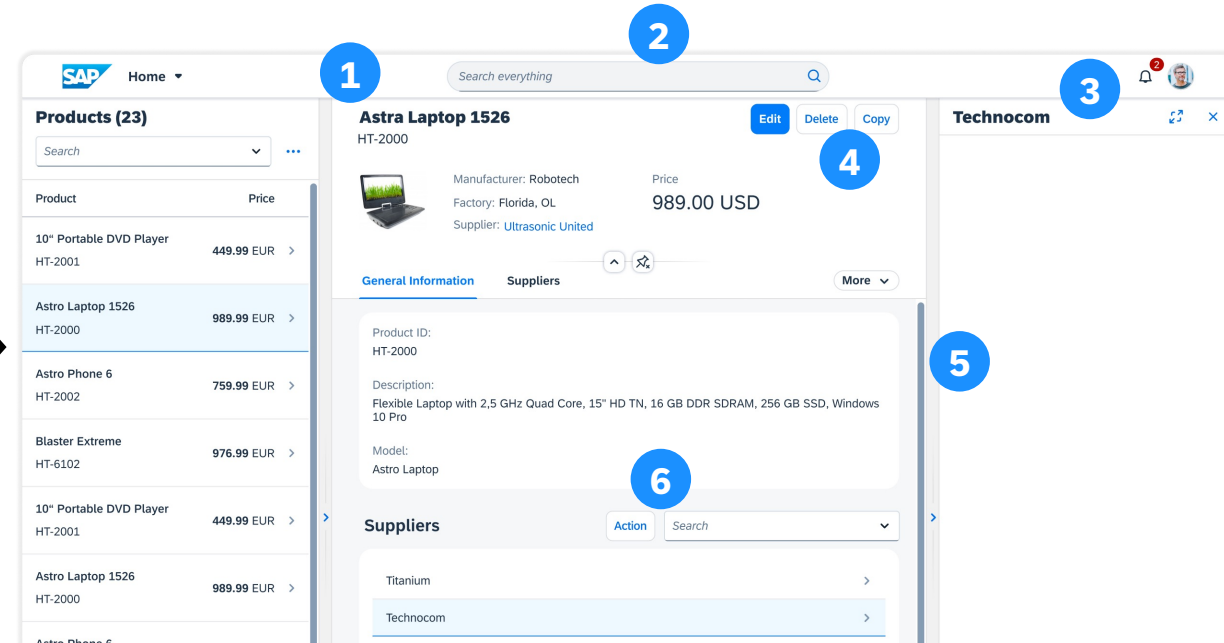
SAP Home

Search everything

2

1

3

Products (23)

Search

Product Price

10“ Portable DVD Player
HT-2001 449.99 EUR

Astro Laptop 1526
HT-2000 989.99 EUR

Astro Phone 6
HT-2002 759.99 EUR

Blaster Extreme
HT-6102 976.99 EUR

10“ Portable DVD Player
HT-2001 449.99 EUR

Astro Laptop 1526
HT-2000 989.99 EUR

Astra Laptop 1526
HT-2000

Edit Delete Copy

4

Manufacturer: Robotech
Factory: Florida, OL
Supplier: Ultrasonic United

Price
989.00 USD

General Information Suppliers More

Product ID:
HT-2000

Description:
Flexible Laptop with 2,5 GHz Quad Core, 15" HD TN, 16 GB DDR SDRAM, 256 GB SSD, Windows 10 Pro

Model:
Astro Laptop

6

Suppliers Action Search

Titanium

Technocom

Technocom

5